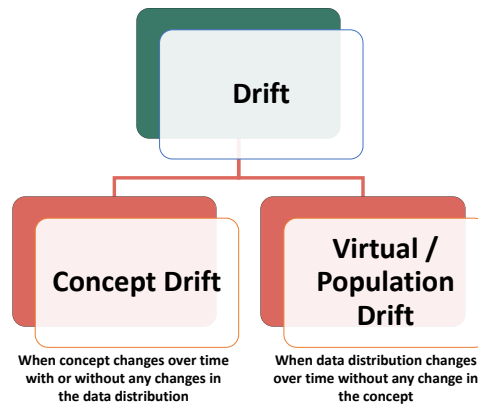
Drift

Concept Drift

When concept changes over time with or without any changes in the data distribution

Virtual / Population Drift

When data distribution changes over time without any change in the concept